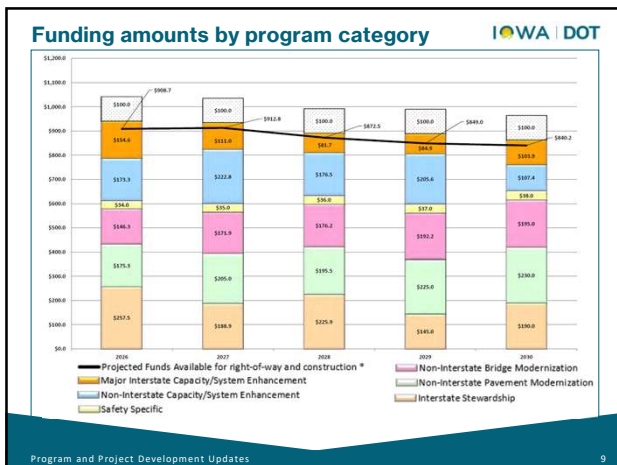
Funding amounts by program category

IOWA DOT

$1,200.0
$1,100.0
$1,000.0
$900.0
$800.0
$700.0
$600.0
$500.0
$400.0
$300.0
$200.0
$100.0
$0.0

| | 2026 | 2027 | 2028 | 2029 | 2030 |
|---|---|---|---|---|---|
| Projected Funds Available | $908.7 | $912.8 | $872.5 | $849.0 | $840.2 |
| | $100.0 | $100.0 | $100.0 | $100.0 | $100.0 |
| Major Interstate Capacity/System Enhancement | $154.6 | $111.0 | $81.7 | $84.9 | $103.9 |
| Non-Interstate Capacity/System Enhancement | $173.3 | $222.8 | $176.5 | $205.6 | $107.4 |
| Safety Specific | $34.0 | $35.0 | $36.0 | $37.0 | $38.0 |
| Non-Interstate Bridge Modernization | $146.3 | $171.9 | $176.2 | $192.2 | $195.0 |
| Non-Interstate Pavement Modernization | $175.3 | $205.0 | $195.5 | $225.0 | $230.0 |
| Interstate Stewardship | $257.5 | $188.9 | $225.9 | $145.0 | $190.0 |

Projected Funds Available for right-of-way and construction *
Major Interstate Capacity/System Enhancement
Non-Interstate Capacity/System Enhancement
Safety Specific
Non-Interstate Bridge Modernization
Non-Interstate Pavement Modernization
Interstate Stewardship

Program and Project Development Updates

9